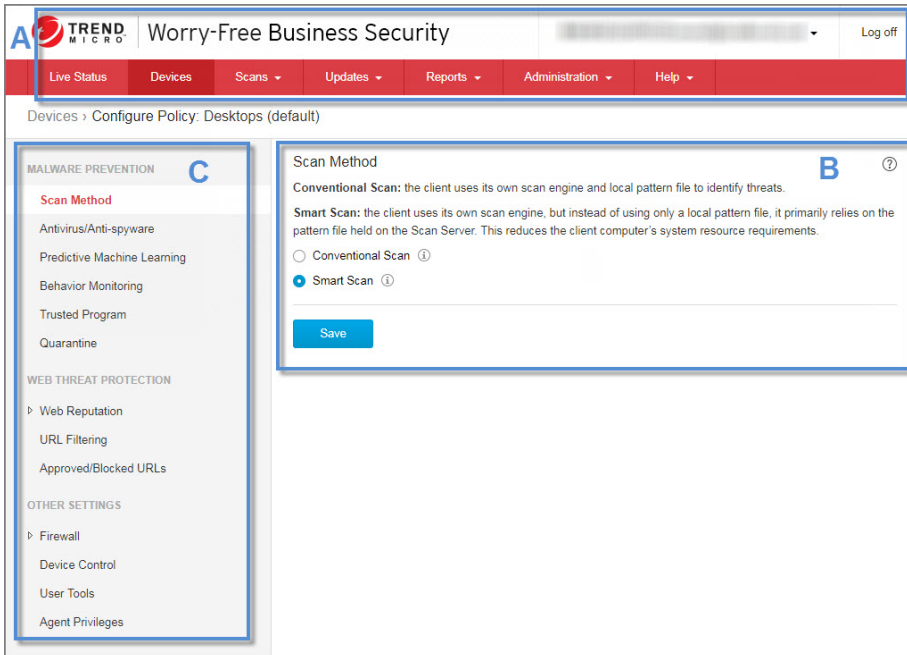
A TREND MICRO Worry-Free Business Security

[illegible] Log off

Live Status Devices Scans Updates Reports Administration Help

Devices › Configure Policy: Desktops (default)

C

MALWARE PREVENTION

Scan Method

Antivirus/Anti-spyware

Predictive Machine Learning

Behavior Monitoring

Trusted Program

Quarantine

WEB THREAT PROTECTION

Web Reputation

URL Filtering

Approved/Blocked URLs

OTHER SETTINGS

Firewall

Device Control

User Tools

Agent Privileges

Scan Method B ?

**Conventional Scan:** the client uses its own scan engine and local pattern file to identify threats.

**Smart Scan:** the client uses its own scan engine, but instead of using only a local pattern file, it primarily relies on the pattern file held on the Scan Server. This reduces the client computer's system resource requirements.

Conventional Scan

Smart Scan

Save